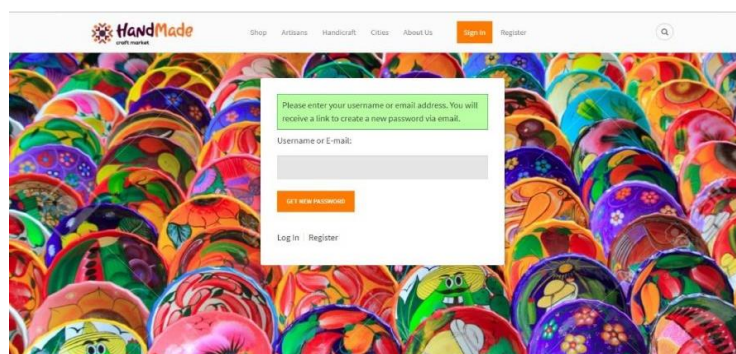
HandMade
craft market

Shop Artisans Handicraft Cities About Us Sign In Register

Please enter your username or email address. You will receive a link to create a new password via email.

Username or E-mail:

GET NEW PASSWORD

Log in | Register